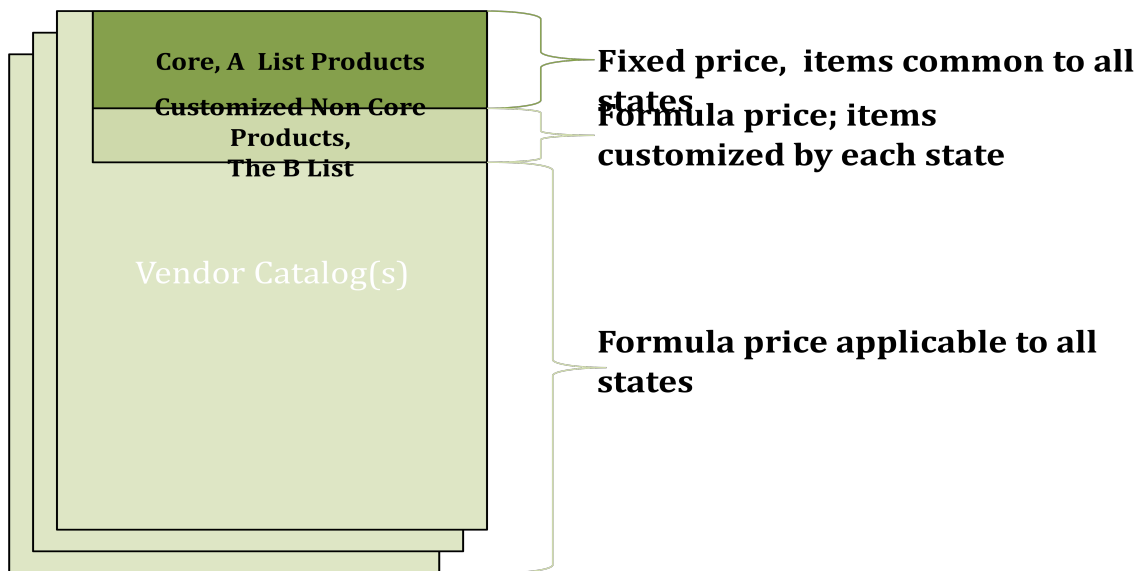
Core, A List Products

Customized Non Core Products, The B List

Vendor Catalog(s)

Fixed price, items common to all states

Formula price; items customized by each state

Formula price applicable to all states